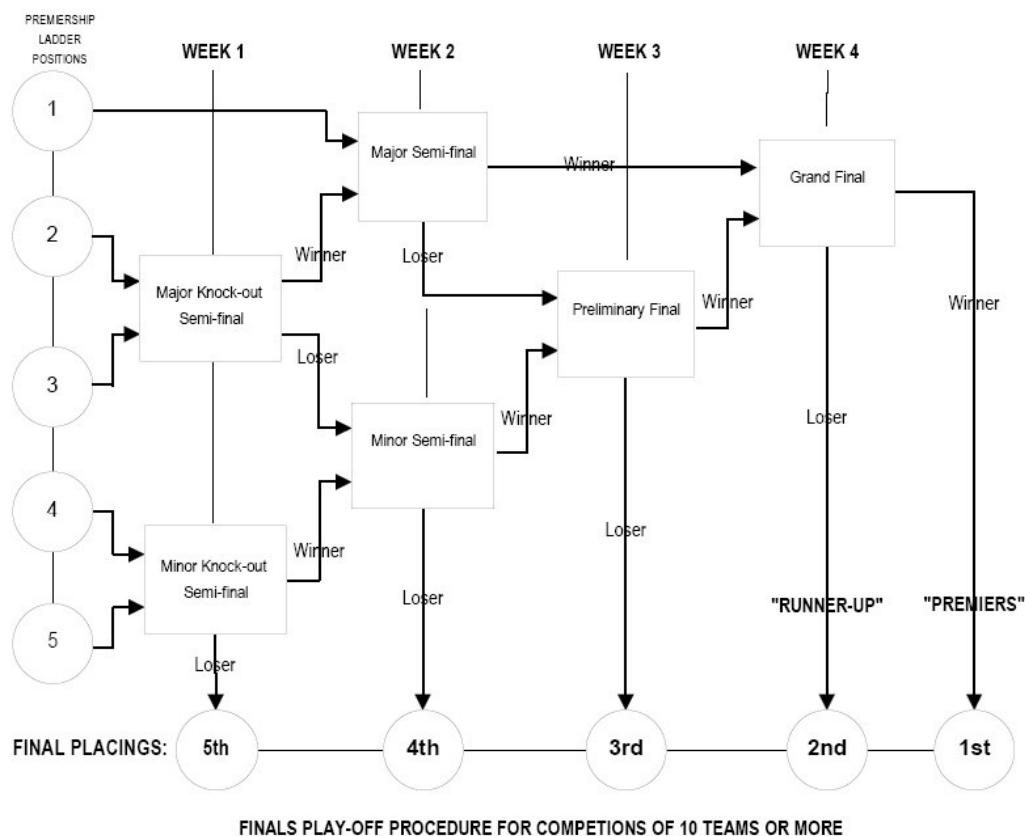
PREMIERSHIP LADDER POSITIONS

WEEK 1

WEEK 2

WEEK 3

WEEK 4

1

2

3

4

5

Major Semi-final

Winner

Grand Final

Winner

Loser

Major Knock-out Semi-final

Preliminary Final

Winner

Winner

Loser

Minor Semi-final

Winner

Loser

Loser

Minor Knock-out Semi-final

Winner

Loser

"RUNNER-UP"

"PREMIERS"

Loser

FINAL PLACINGS: 5th 4th 3rd 2nd 1st

FINALS PLAY-OFF PROCEDURE FOR COMPETIONS OF 10 TEAMS OR MORE